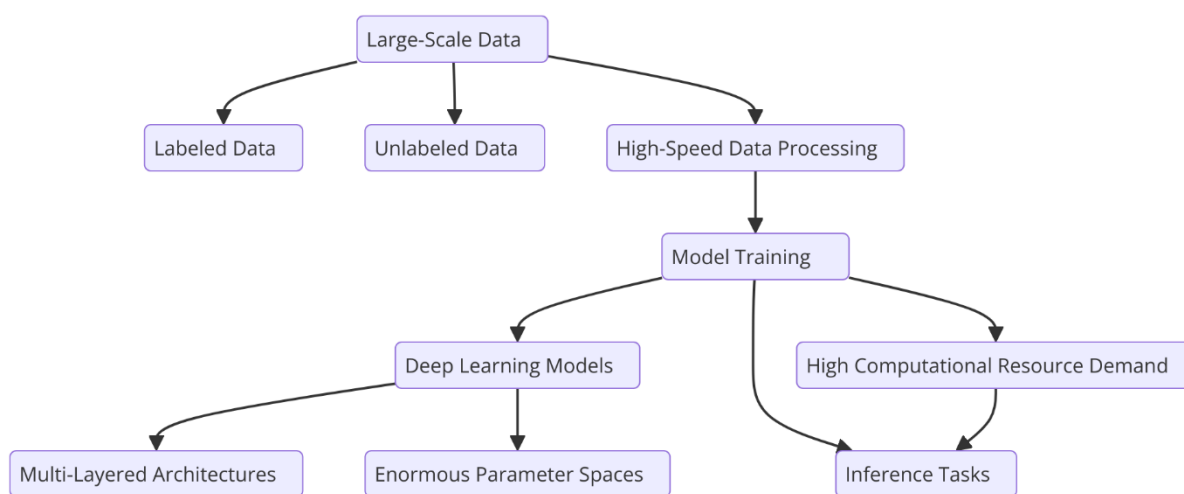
Large-Scale Data

Labeled Data

Unlabeled Data

High-Speed Data Processing

Model Training

Deep Learning Models

High Computational Resource Demand

Multi-Layered Architectures

Enormous Parameter Spaces

Inference Tasks